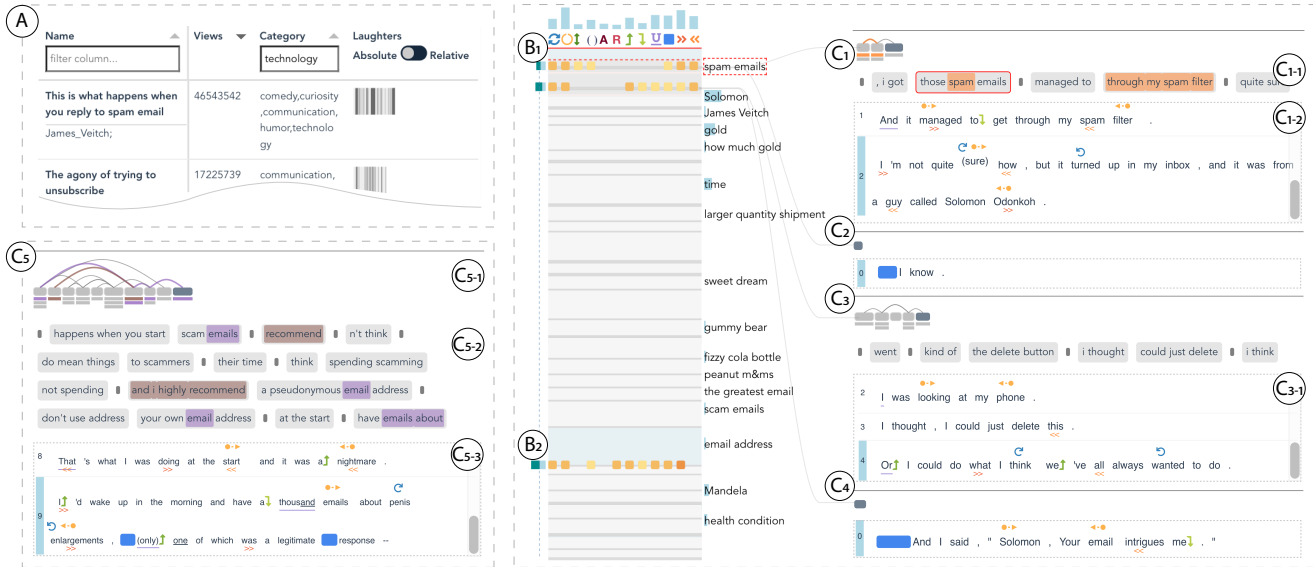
A

| Name | Views | Category | Laughters |
|---|---|---|---|
| filter column... | | technology | Absolute Relative |
| This is what happens when you reply to spam email James_Veitch; | 46543542 | comedy,curiosity,communication,humor,technology | |
| The agony of trying to unsubscribe | 17225739 | communication, | |

B1

( ) A R U » «

spam emails
Solomon
James Veitch
gold
how much gold
time
larger quantity shipment
sweet dream
gummy bear
fizzy cola bottle
peanut m&ms
the greatest email
scam emails
B2
email address
Mandela
health condition

C1

, i got | those spam emails | managed to | through my spam filter | quite su

C1-1

C1-2

1 And it managed to get through my spam filter .

2 I 'm not quite (sure) how , but it turned up in my inbox , and it was from a guy called Solomon Odonkoh .

C2

0 I know .

C3

went | kind of | the delete button | i thought | could just delete | i think

C3-1

2 I was looking at my phone .

3 I thought , I could just delete this .

4 Or I could do what I think we 've all always wanted to do .

C4

0 And I said , " Solomon , Your email intrigues me . "

C5

C5-1

C5-2

happens when you start | scam emails | recommend | n't think | do mean things | to scammers | their time | think | spending scamming | not spending | and i highly recommend | a pseudonymous email address | don't use address | your own email address | at the start | have emails about

C5-3

8 That 's what I was doing at the start and it was a nightmare .

9 I 'd wake up in the morning and have a thousand emails about penis enlargements , (only) one of which was a legitimate response --